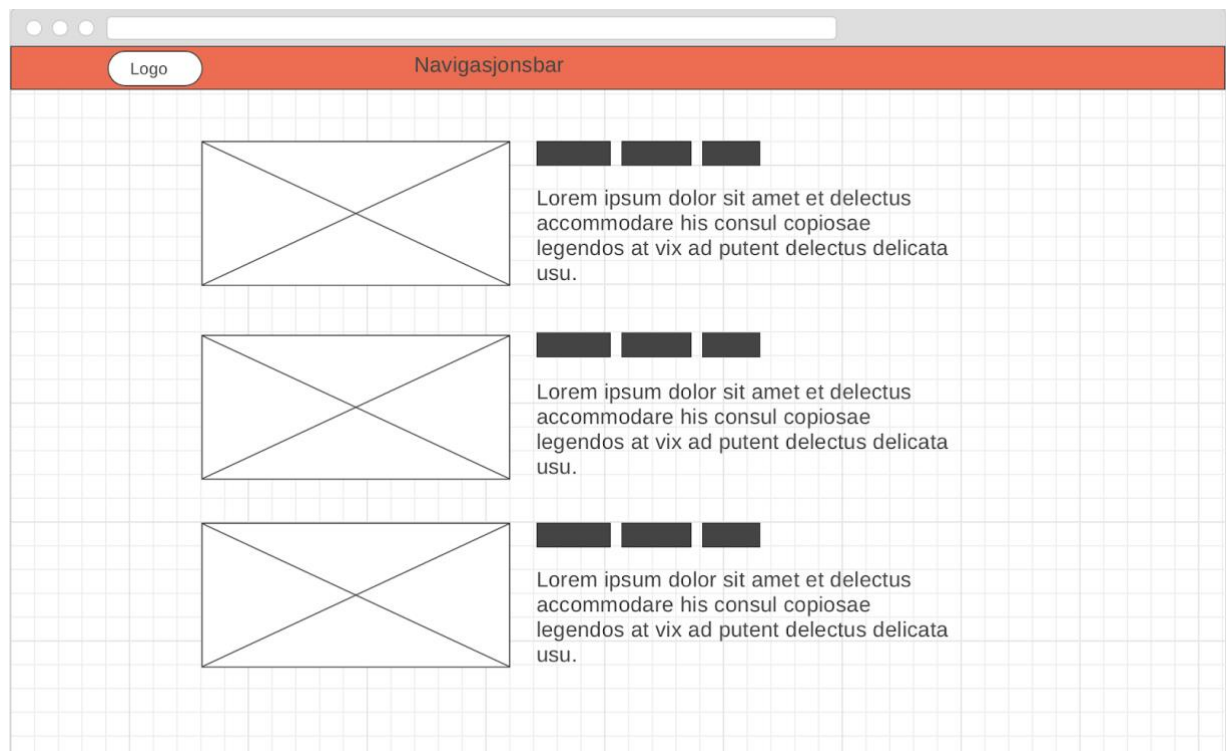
Logo

Navigasjonsbar

Lorem ipsum dolor sit amet et delectus accommodare his consul copiosae legendos at vix ad putent delectus delicata usu.

Lorem ipsum dolor sit amet et delectus accommodare his consul copiosae legendos at vix ad putent delectus delicata usu.

Lorem ipsum dolor sit amet et delectus accommodare his consul copiosae legendos at vix ad putent delectus delicata usu.